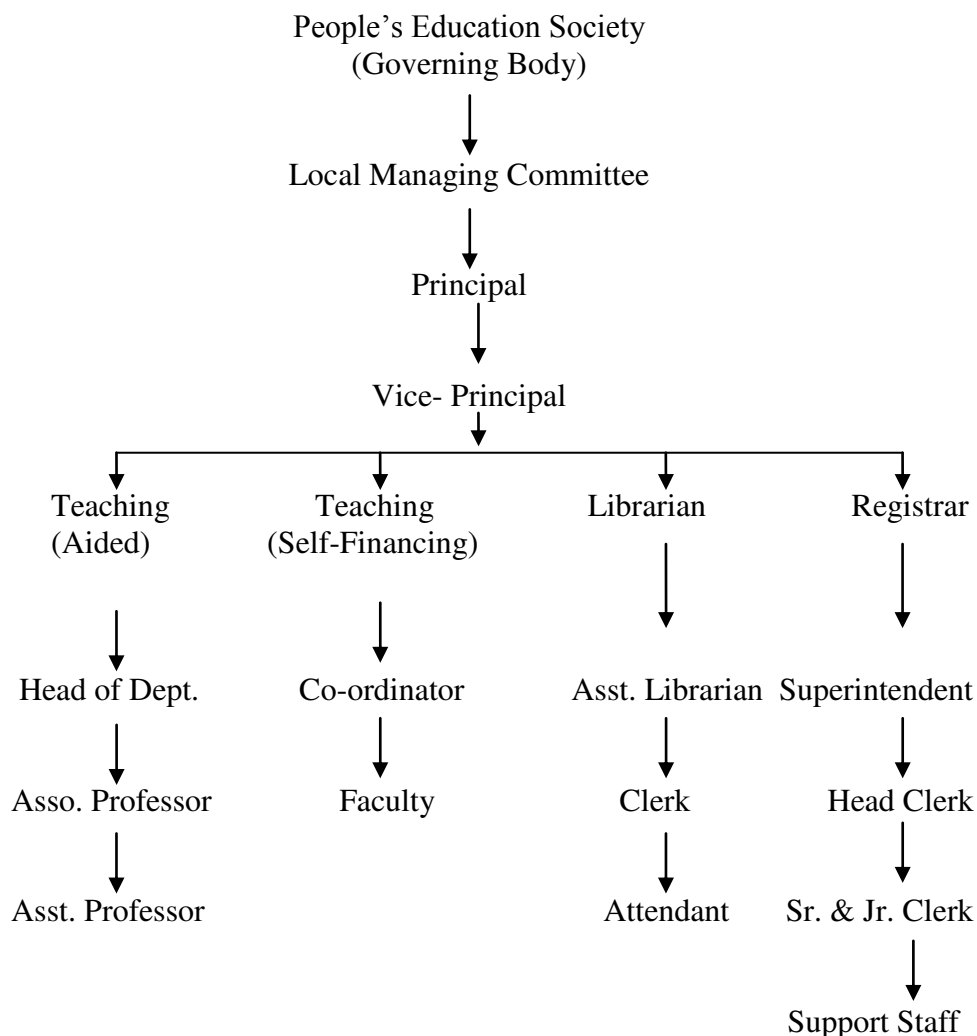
People’s Education Society
(Governing Body)

Local Managing Committee

Principal

Vice- Principal

Teaching
(Aided)

Head of Dept.

Asso. Professor

Asst. Professor

Teaching
(Self-Financing)

Co-ordinator

Faculty

Librarian

Asst. Librarian

Clerk

Attendant

Registrar

Superintendent

Head Clerk

Sr. & Jr. Clerk

Support Staff